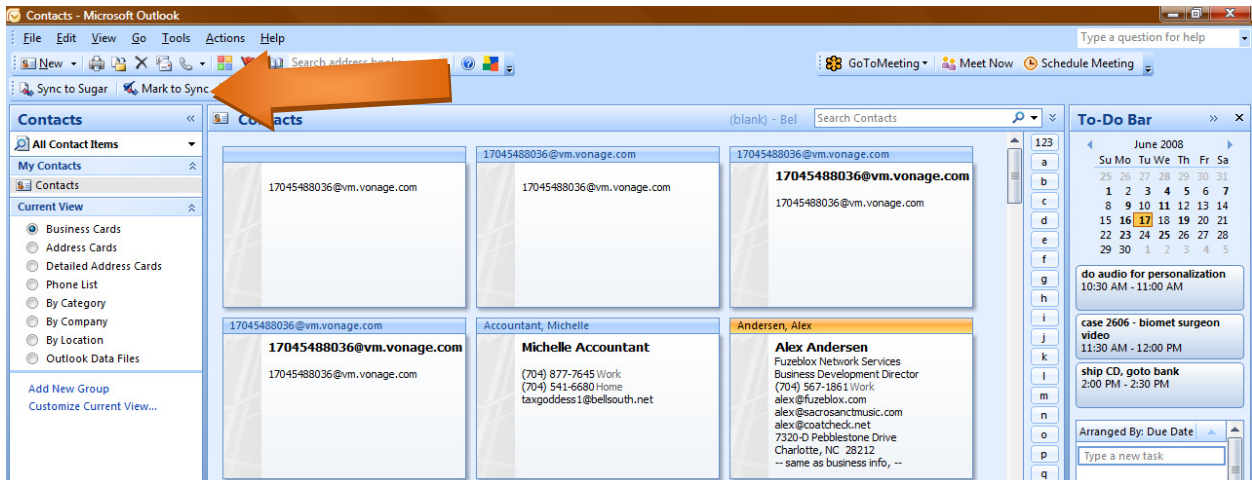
Contacts - Microsoft Outlook

File Edit View Go Tools Actions Help

Type a question for help

New

Search address books

GoToMeeting Meet Now Schedule Meeting

Sync to Sugar Mark to Sync

Contacts

All Contact Items

My Contacts

Contacts

Current View

Business Cards
Address Cards
Detailed Address Cards
Phone List
By Category
By Company
By Location
Outlook Data Files

Add New Group
Customize Current View...

Contacts

(blank) - Bel

Search Contacts

17045488036@vm.vonage.com

17045488036@vm.vonage.com

17045488036@vm.vonage.com

17045488036@vm.vonage.com

17045488036@vm.vonage.com

17045488036@vm.vonage.com

17045488036@vm.vonage.com

17045488036@vm.vonage.com

17045488036@vm.vonage.com

Accountant, Michelle

Michelle Accountant

(704) 877-7645 Work
(704) 541-6680 Home
taxgoddess1@bellsouth.net

Andersen, Alex

Alex Andersen

Fuzeblox Network Services
Business Development Director
(704) 567-1861 Work
alex@fuzeblox.com
alex@sacrosanctmusic.com
alex@coatcheck.net
7320-D Pebblestone Drive
Charlotte, NC 28212
-- same as business info, --

123 a b c d e f g h i j k l m n o p q

To-Do Bar

June 2008

| Su | Mo | Tu | We | Th | Fr | Sa |
|---|---|---|---|---|---|---|
| 25 | 26 | 27 | 28 | 29 | 30 | 31 |
| 1 | 2 | 3 | 4 | 5 | 6 | 7 |
| 8 | 9 | 10 | 11 | 12 | 13 | 14 |
| 15 | 16 | 17 | 18 | 19 | 20 | 21 |
| 22 | 23 | 24 | 25 | 26 | 27 | 28 |
| 29 | 30 | 1 | 2 | 3 | 4 | 5 |

do audio for personalization
10:30 AM - 11:00 AM

case 2606 - biomet surgeon video
11:30 AM - 12:00 PM

ship CD, goto bank
2:00 PM - 2:30 PM

Arranged By: Due Date

Type a new task